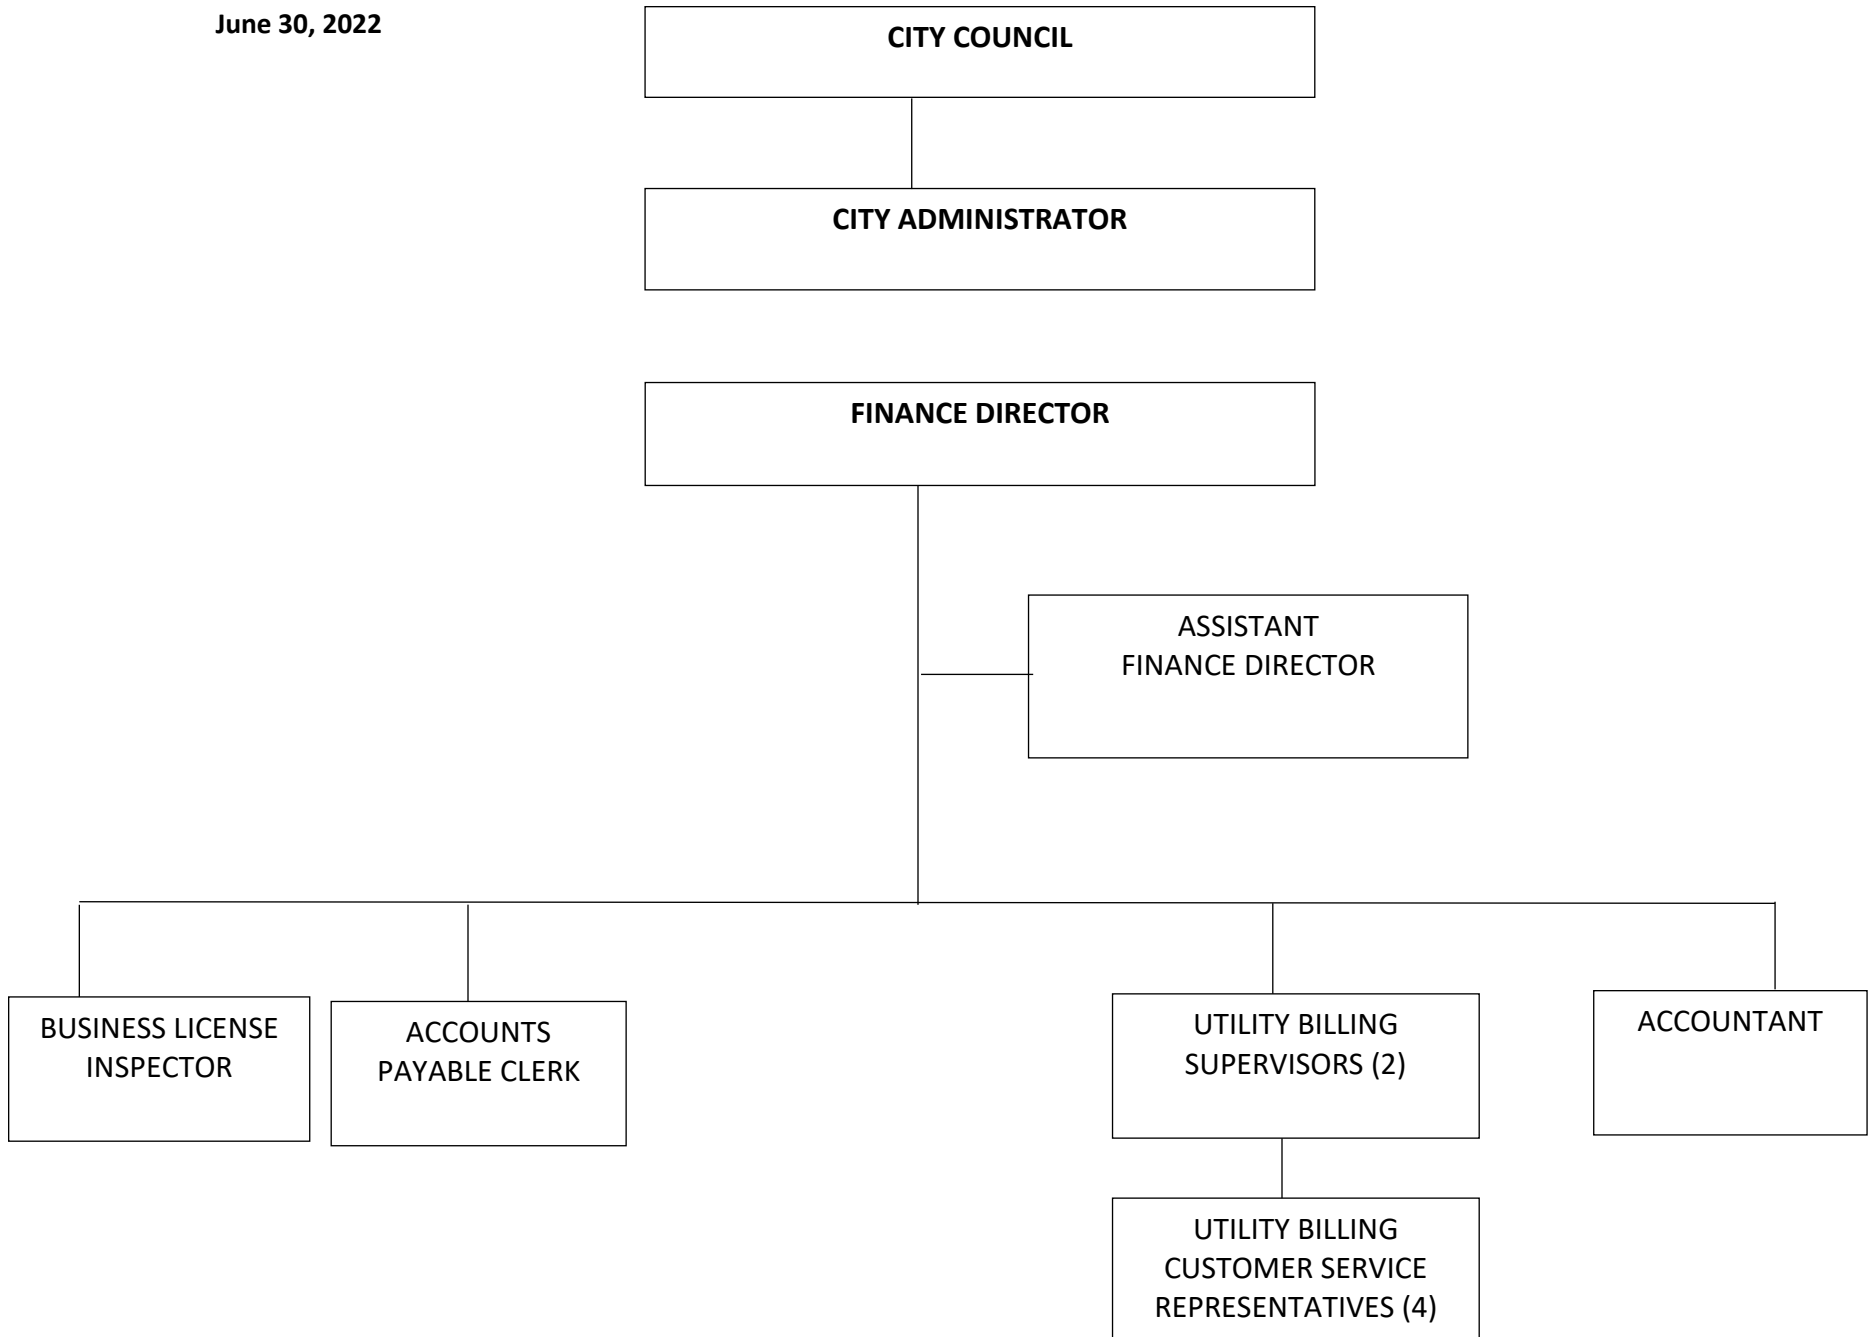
June 30, 2022

CITY COUNCIL

CITY ADMINISTRATOR

FINANCE DIRECTOR

ASSISTANT FINANCE DIRECTOR

BUSINESS LICENSE INSPECTOR

ACCOUNTS PAYABLE CLERK

UTILITY BILLING SUPERVISORS (2)

ACCOUNTANT

UTILITY BILLING CUSTOMER SERVICE REPRESENTATIVES (4)